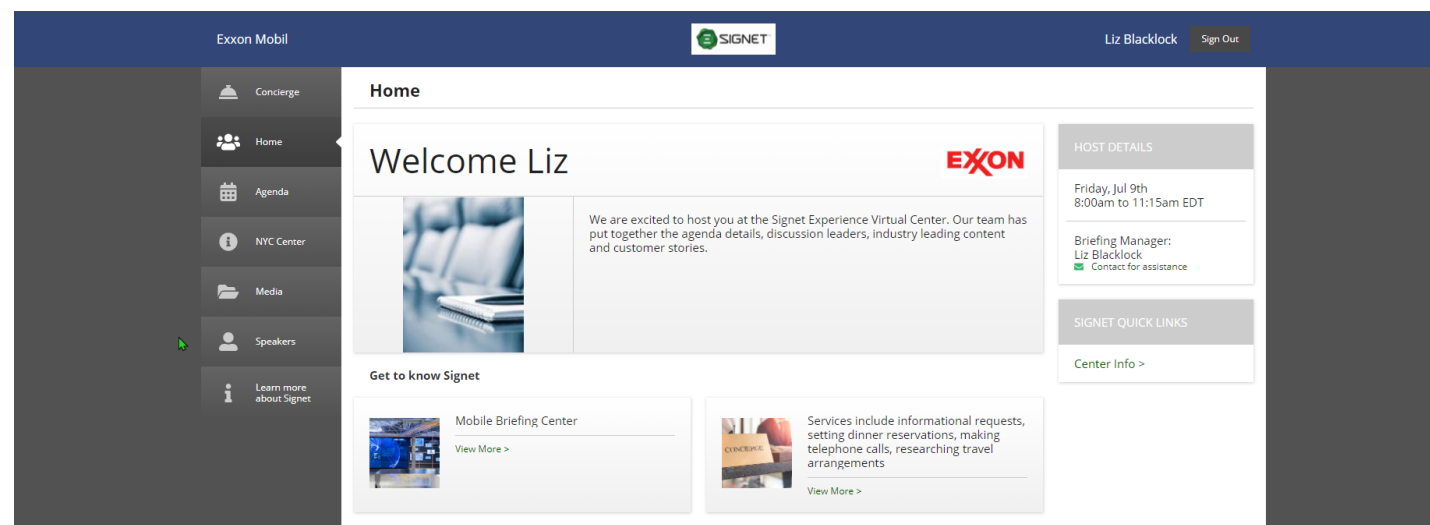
Exxon Mobil

SIGNET

Liz Blacklock

Sign Out

Concierge

Home

Agenda

NYC Center

Media

Speakers

Learn more about Signet

Home

Welcome Liz

EXXON

We are excited to host you at the Signet Experience Virtual Center. Our team has put together the agenda details, discussion leaders, industry leading content and customer stories.

Get to know Signet

Mobile Briefing Center

View More >

CONCIERGE

Services include informational requests, setting dinner reservations, making telephone calls, researching travel arrangements

View More >

HOST DETAILS

Friday, Jul 9th
8:00am to 11:15am EDT

Briefing Manager:
Liz Blacklock
Contact for assistance

SIGNET QUICK LINKS

Center Info >